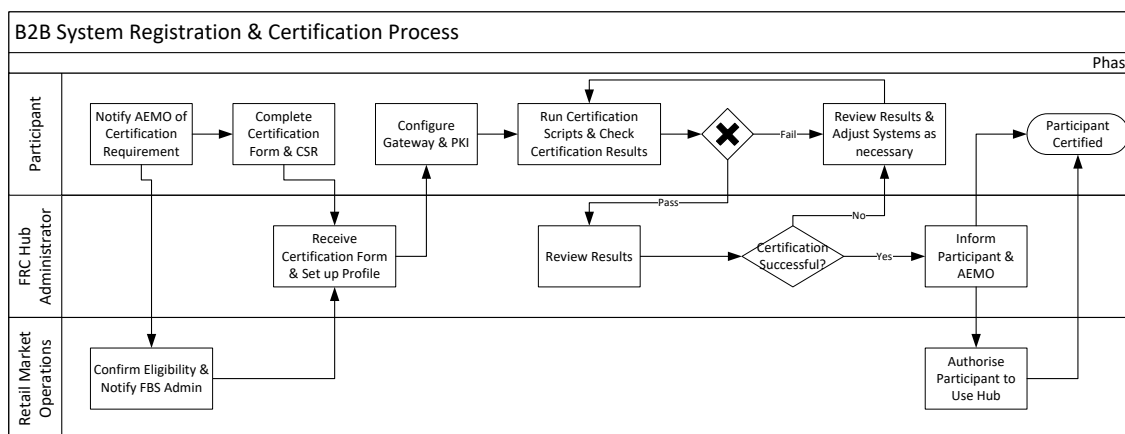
B2B System Registration & Certification Process

Phas

Participant

Notify AEMO of Certification Requirement

Complete Certification Form & CSR

Configure Gateway & PKI

Run Certification Scripts & Check Certification Results

Fail

Review Results & Adjust Systems as necessary

Participant Certified

FRC Hub Administrator

Pass

No

Receive Certification Form & Set up Profile

Review Results

Certification Successful?

Yes

Inform Participant & AEMO

Retail Market Operations

Confirm Eligibility & Notify FBS Admin

Authorise Participant to Use Hub